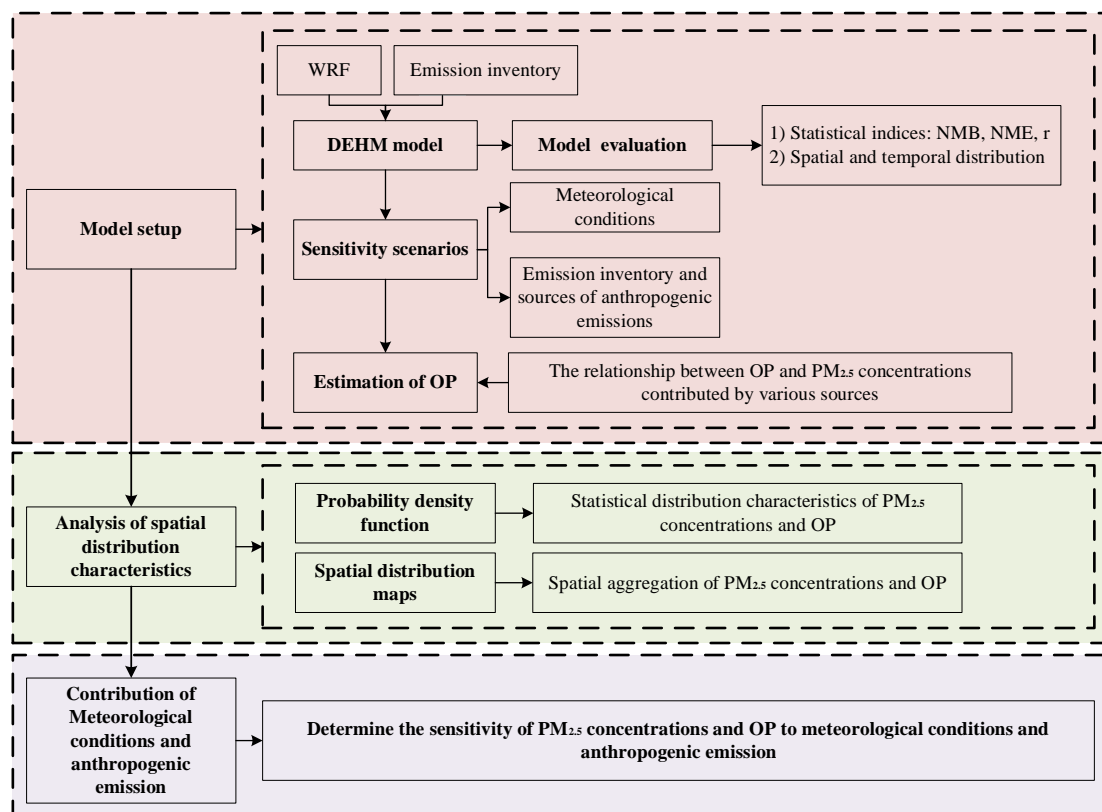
WRF

Emission inventory

DEHM model

Model evaluation

1) Statistical indices: NMB, NME, r
2) Spatial and temporal distribution

Model setup

Meteorological conditions

Sensitivity scenarios

Emission inventory and sources of anthropogenic emissions

Estimation of OP

The relationship between OP and $PM_{2.5}$ concentrations contributed by various sources

Analysis of spatial distribution characteristics

Probability density function

Statistical distribution characteristics of $PM_{2.5}$ concentrations and OP

Spatial distribution maps

Spatial aggregation of $PM_{2.5}$ concentrations and OP

Contribution of Meteorological conditions and anthropogenic emission

Determine the sensitivity of $PM_{2.5}$ concentrations and OP to meteorological conditions and anthropogenic emission